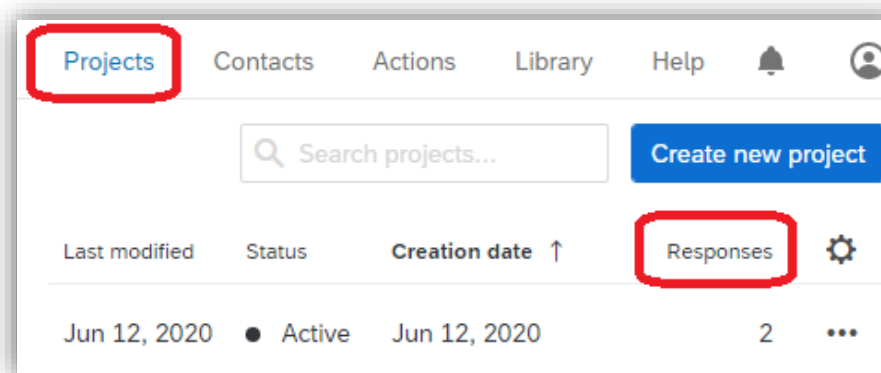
Projects Contacts Actions Library Help

Search projects...

Create new project

| Last modified | Status | Creation date ↑ | Responses |
|---|---|---|---|
| Jun 12, 2020 | ● Active | Jun 12, 2020 | 2 |